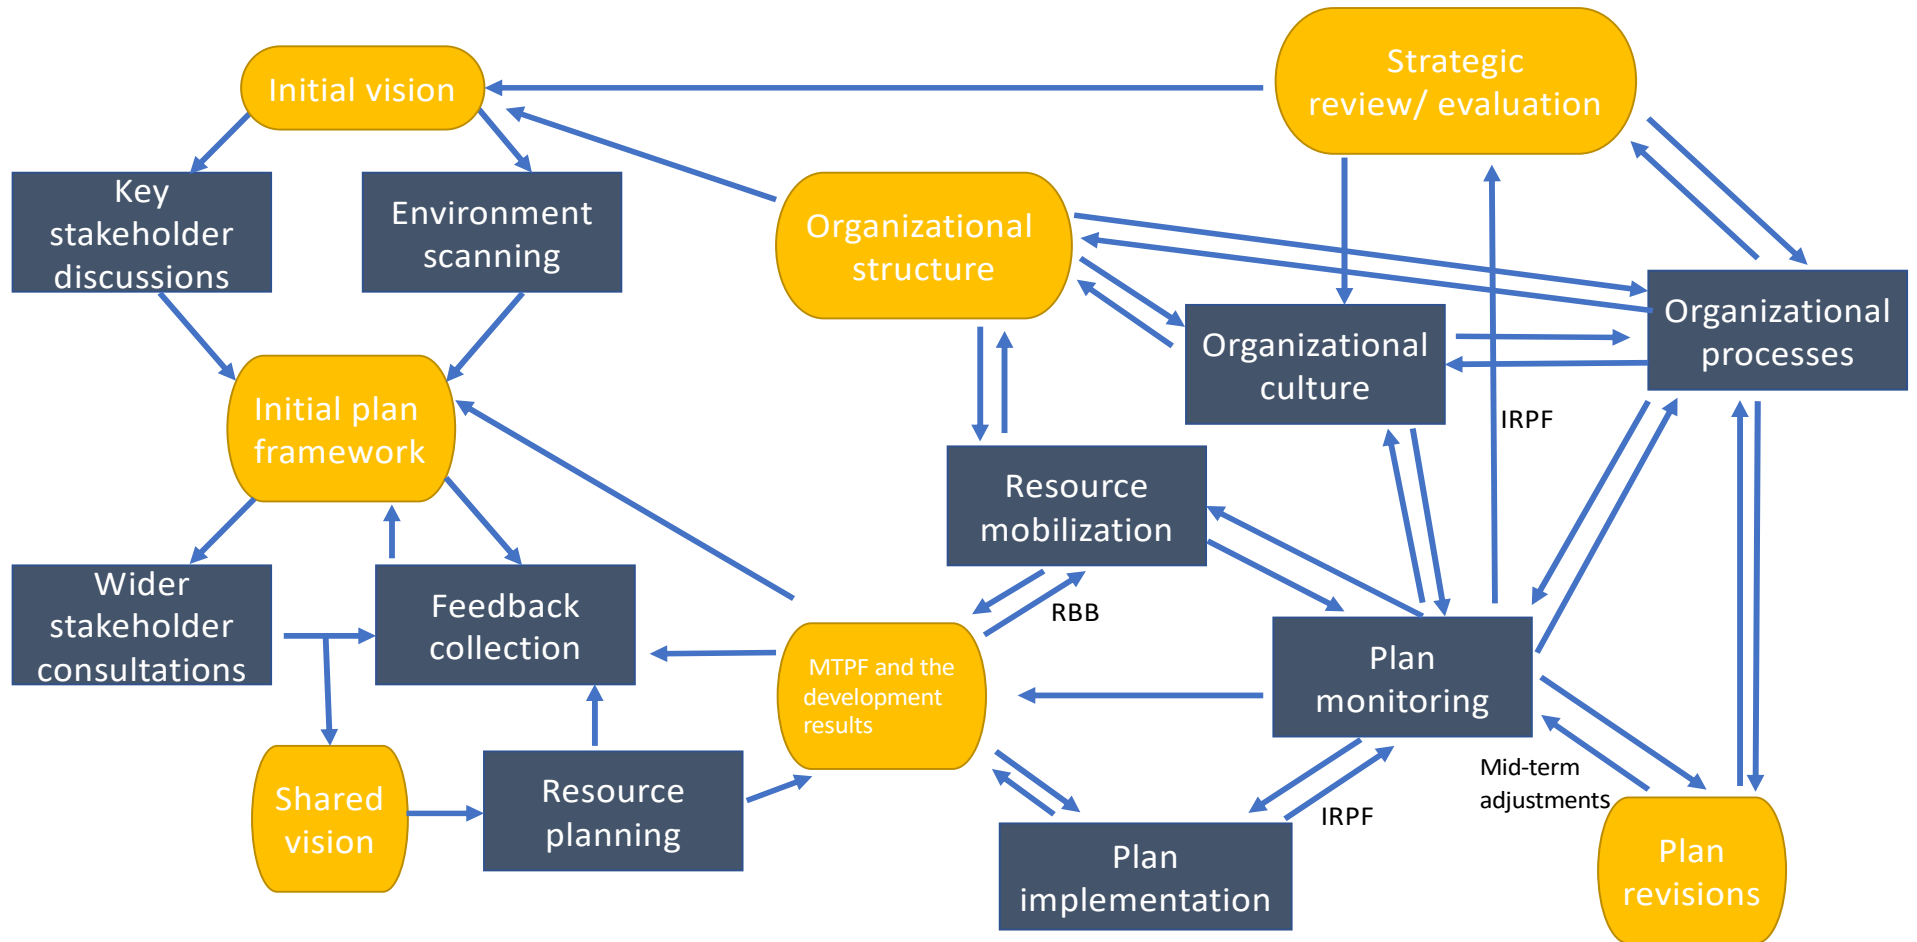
Initial vision

Strategic review/ evaluation

Key stakeholder discussions

Environment scanning

Organizational structure

Organizational culture

Organizational processes

Initial plan framework

IRPF

Resource mobilization

Wider stakeholder consultations

Feedback collection

RBB

Plan monitoring

MTPF and the development results

Shared vision

Resource planning

Mid-term adjustments

IRPF

Plan implementation

Plan revisions